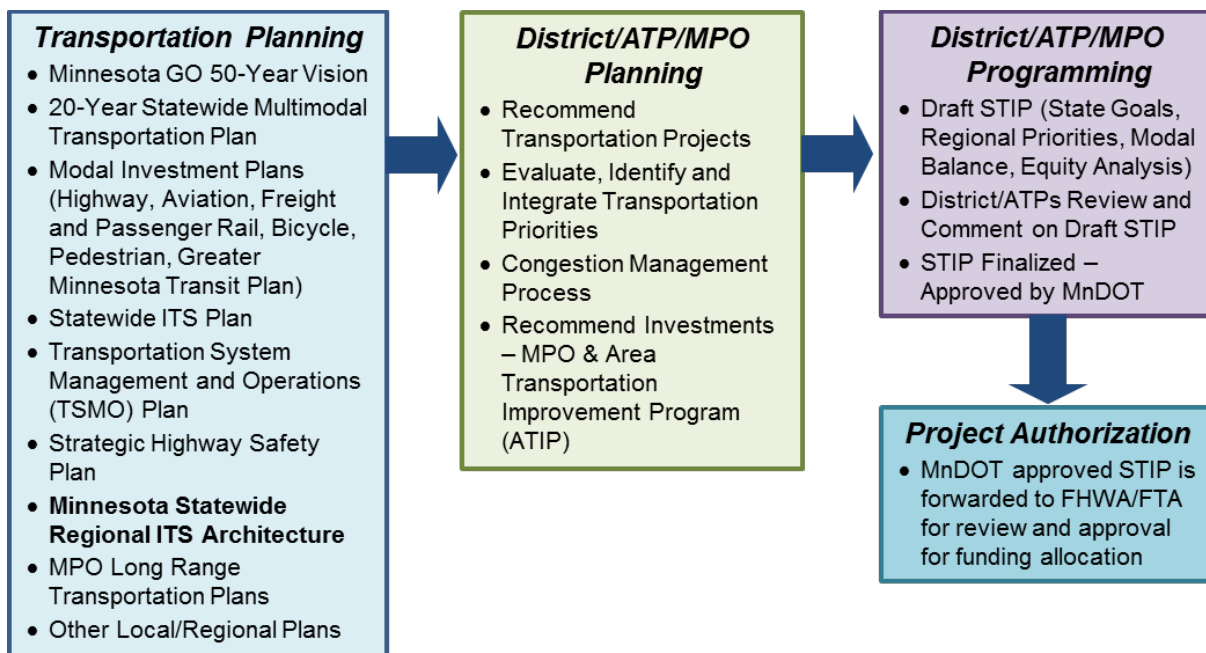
Transportation Planning
- Minnesota GO 50-Year Vision
- 20-Year Statewide Multimodal Transportation Plan
- Modal Investment Plans (Highway, Aviation, Freight and Passenger Rail, Bicycle, Pedestrian, Greater Minnesota Transit Plan)
- Statewide ITS Plan
- Transportation System Management and Operations (TSMO) Plan
- Strategic Highway Safety Plan
- **Minnesota Statewide Regional ITS Architecture**
- MPO Long Range Transportation Plans
- Other Local/Regional Plans

District/ATP/MPO Planning
- Recommend Transportation Projects
- Evaluate, Identify and Integrate Transportation Priorities
- Congestion Management Process
- Recommend Investments – MPO & Area Transportation Improvement Program (ATIP)

District/ATP/MPO Programming
- Draft STIP (State Goals, Regional Priorities, Modal Balance, Equity Analysis)
- District/ATPs Review and Comment on Draft STIP
- STIP Finalized – Approved by MnDOT

Project Authorization
- MnDOT approved STIP is forwarded to FHWA/FTA for review and approval for funding allocation